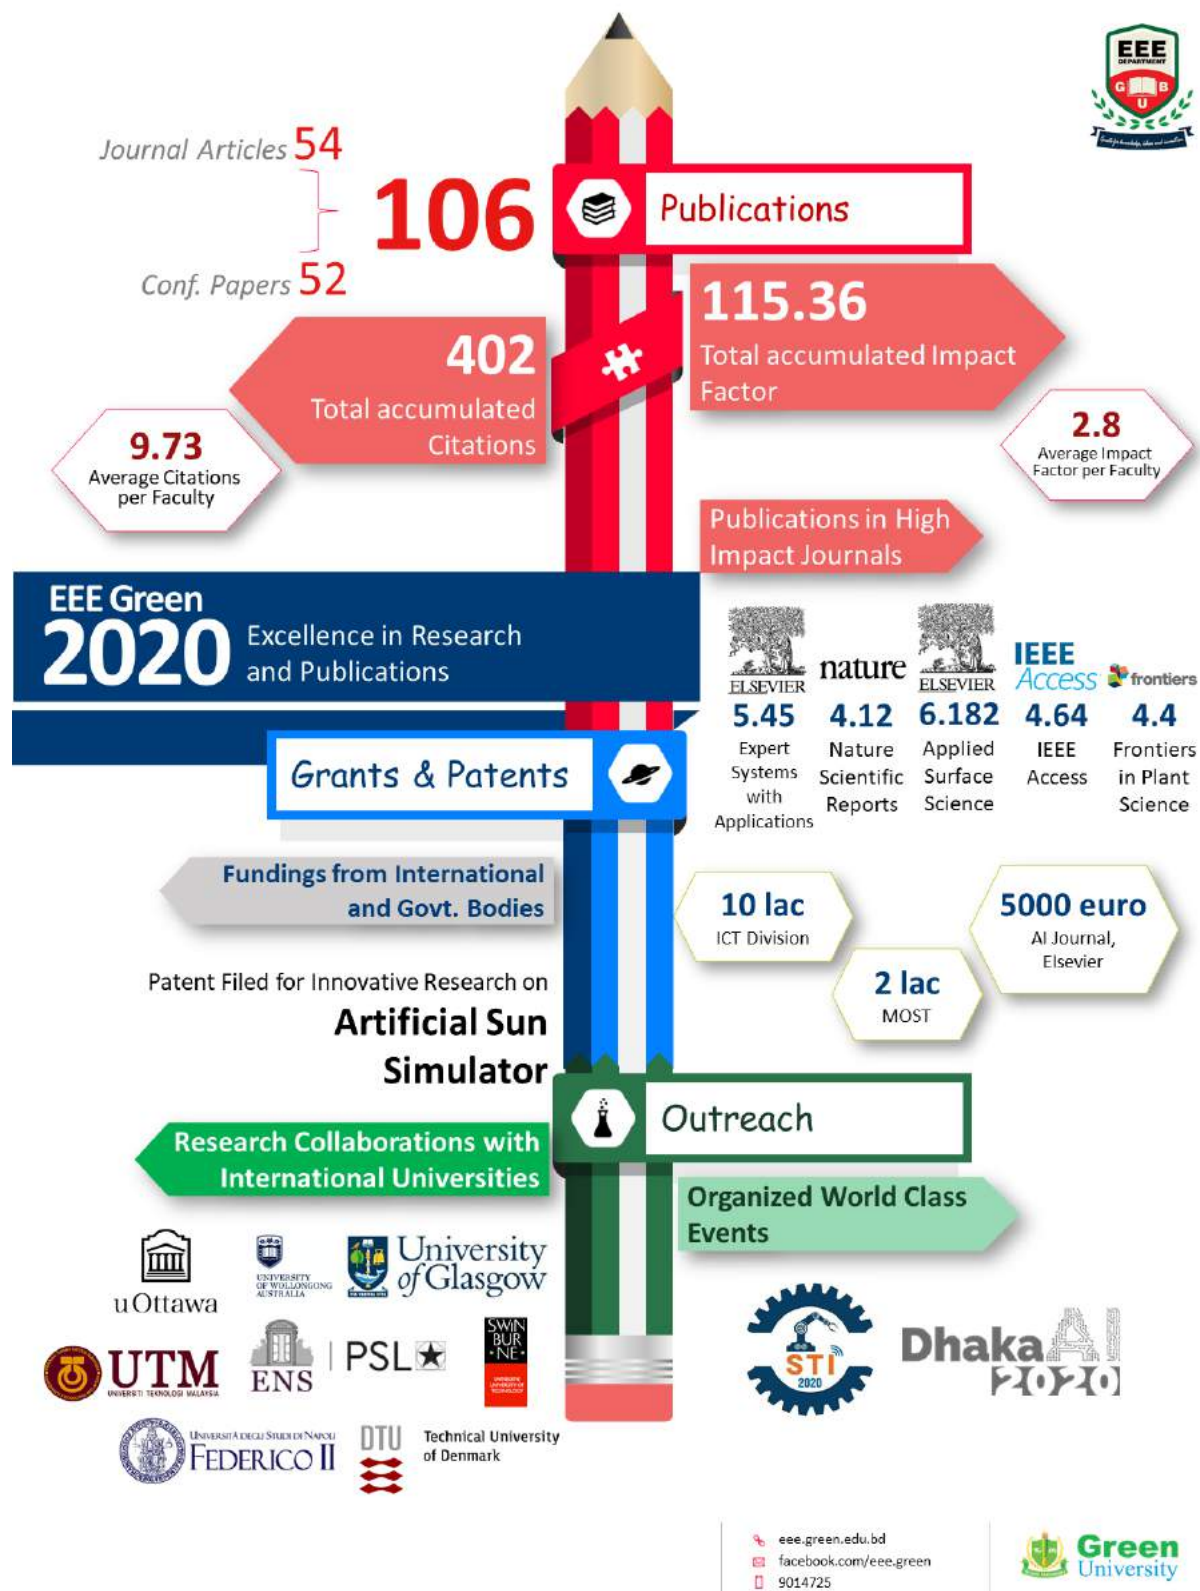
EEE DEPARTMENT G U B

Journal Articles 54

106

Conf. Papers 52

Publications

115.36
Total accumulated Impact Factor

402
Total accumulated Citations

9.73
Average Citations per Faculty

2.8
Average Impact Factor per Faculty

Publications in High Impact Journals

EEE Green
2020 Excellence in Research and Publications

| ELSEVIER | nature | ELSEVIER | IEEE Access | frontiers |
|---|---|---|---|---|
| 5.45 | 4.12 | 6.182 | 4.64 | 4.4 |
| Expert Systems with Applications | Nature Scientific Reports | Applied Surface Science | IEEE Access | Frontiers in Plant Science |

Grants & Patents

Fundings from International and Govt. Bodies

10 lac
ICT Division

5000 euro
AI Journal, Elsevier

2 lac
MOST

Patent Filed for Innovative Research on
Artificial Sun Simulator

Outreach

Research Collaborations with International Universities

Organized World Class Events

uOttawa

UNIVERSITY OF WOLLONGONG AUSTRALIA

University of Glasgow

UTM UNIVERSITI TEKNOLOGI MALAYSIA

ENS

PSL

SWIN BUR NE

UNIVERSITÀ DEGLI STUDI DI NAPOLI FEDERICO II

DTU Technical University of Denmark

STI 2020

Dhaka AI 2020

eee.green.edu.bd
facebook.com/eee.green
9014725

Green University